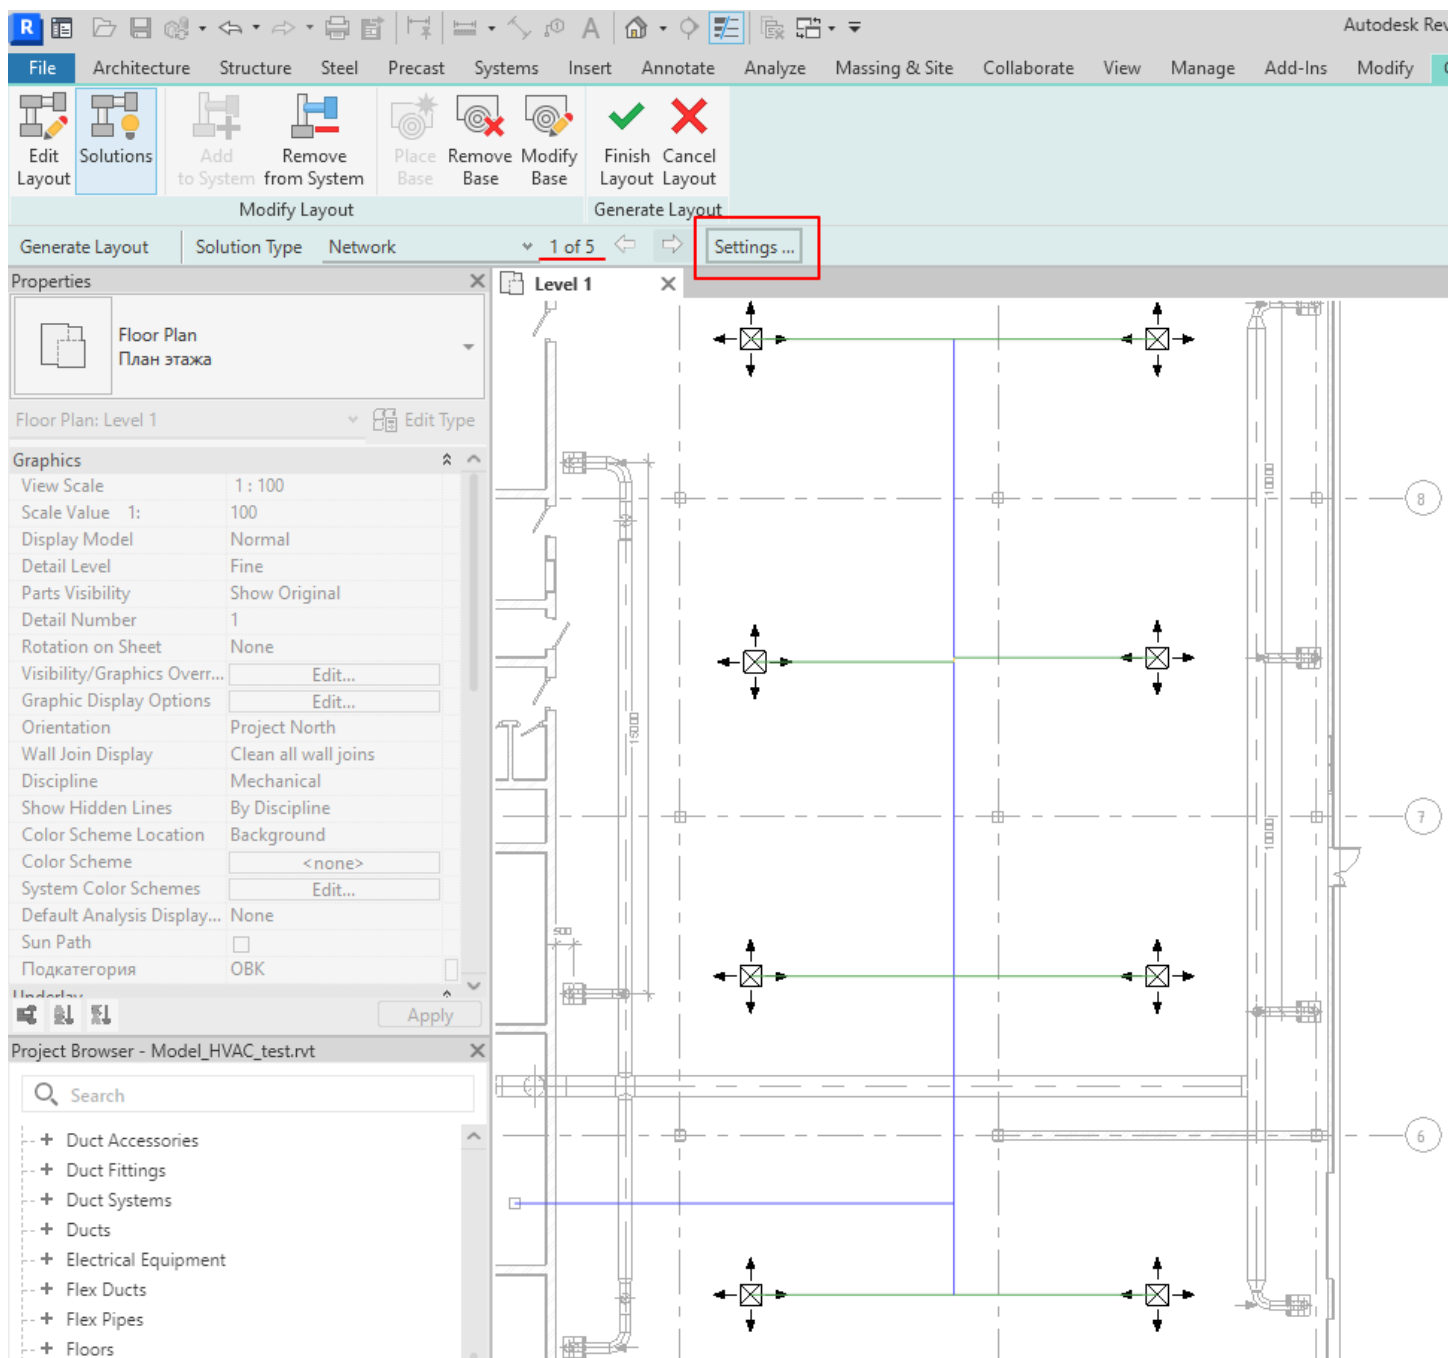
Autodesk Rev

File Architecture Structure Steel Precast Systems Insert Annotate Analyze Massing & Site Collaborate View Manage Add-Ins Modify

Edit Layout
Solutions
Add to System
Remove from System
Modify Layout
Place Base
Remove Base
Modify Base
Finish Layout
Cancel Layout
Generate Layout

Generate Layout Solution Type Network 1 of 5 Settings ...

Properties

Floor Plan
План этажа

Floor Plan: Level 1 Edit Type

Level 1

| Graphics | |
|---|---|
| View Scale | 1 : 100 |
| Scale Value 1: | 100 |
| Display Model | Normal |
| Detail Level | Fine |
| Parts Visibility | Show Original |
| Detail Number | 1 |
| Rotation on Sheet | None |
| Visibility/Graphics Overr... | Edit... |
| Graphic Display Options | Edit... |
| Orientation | Project North |
| Wall Join Display | Clean all wall joins |
| Discipline | Mechanical |
| Show Hidden Lines | By Discipline |
| Color Scheme Location | Background |
| Color Scheme | <none> |
| System Color Schemes | Edit... |
| Default Analysis Display... | None |
| Sun Path | |
| Подкатегория | ОВК |

Apply

Project Browser - Model_HVAC_test.rvt

Search

Duct Accessories
Duct Fittings
Duct Systems
Ducts
Electrical Equipment
Flex Ducts
Flex Pipes
Floors

8
7
6
1500
1000
1000
500